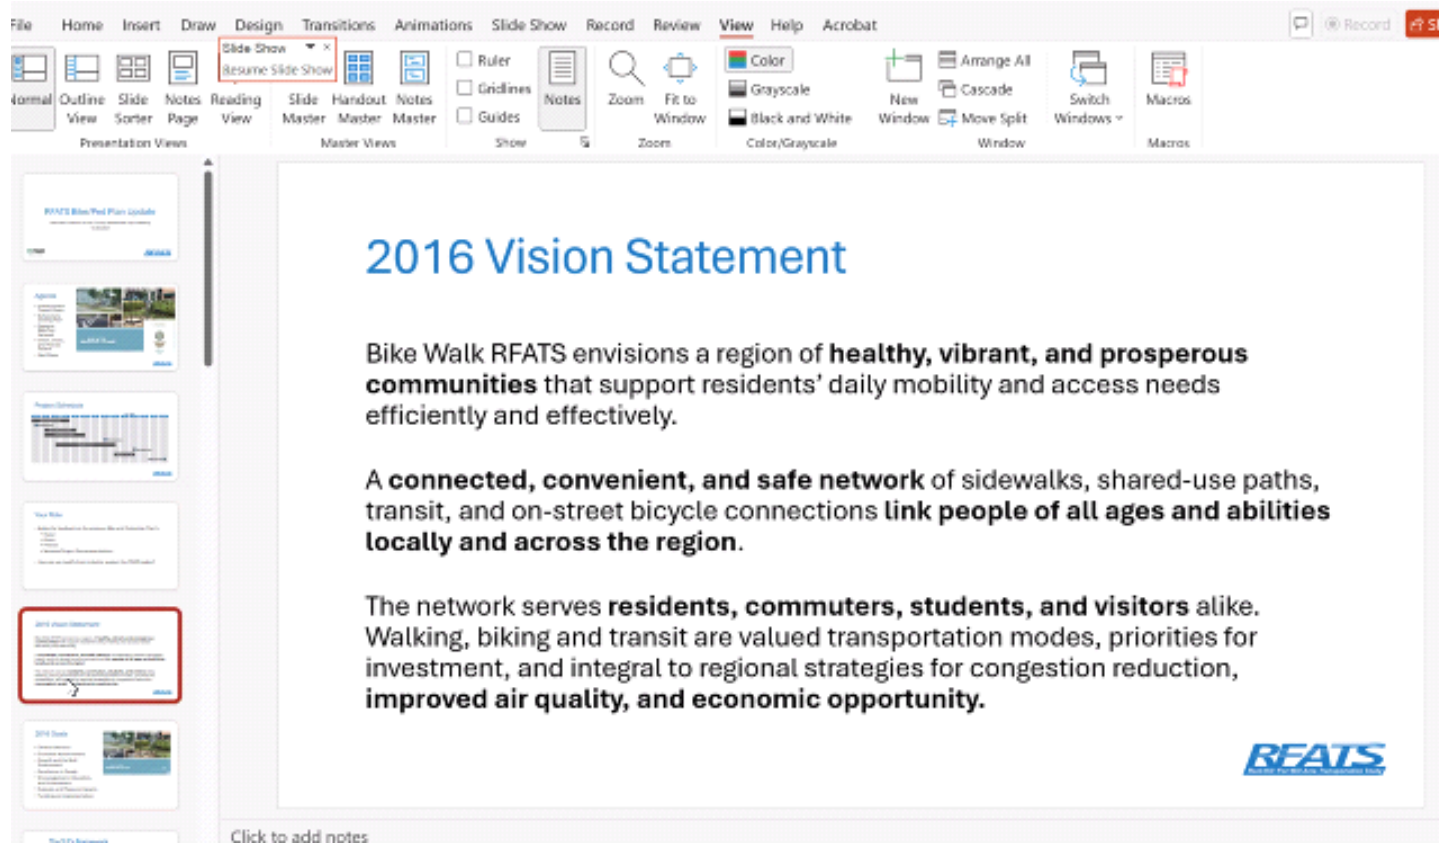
File Home Insert Draw Design Transitions Animations Slide Show Record Review View Help Acrobat

Record

Normal Outline View Slide Sorter Notes Page Reading View
Presentation Views

Slide Show
Resume Slide Show

Slide Master Handout Master Notes Master
Master Views

Ruler
Gridlines
Guides
Show

Notes

Zoom Fit to Window
Zoom

Color
Grayscale
Black and White
Color/Grayscale

New Window
Arrange All
Cascade
Move Split
Window

Switch Windows

Macros
Macros

RFATS Bike/Ped Plan Update

2016 Vision Statement

Bike Walk RFATS envisions a region of **healthy, vibrant, and prosperous communities** that support residents' daily mobility and access needs efficiently and effectively.

A **connected, convenient, and safe network** of sidewalks, shared-use paths, transit, and on-street bicycle connections **link people of all ages and abilities locally and across the region**.

The network serves **residents, commuters, students, and visitors** alike. Walking, biking and transit are valued transportation modes, priorities for investment, and integral to regional strategies for congestion reduction, **improved air quality, and economic opportunity.**

RFATS

Click to add notes